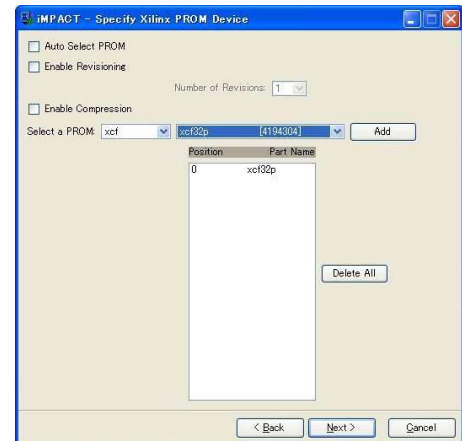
iMPACT – Specify Xilinx PROM Device

Auto Select PROM

Enable Revisioning

Number of Revisions: 1

Enable Compression

Select a PROM: xcf

xcf32p [4194304]

Add

| Position | Part Name |
|---|---|
| 0 | xcf32p |

Delete All

< Back

Next >

Cancel